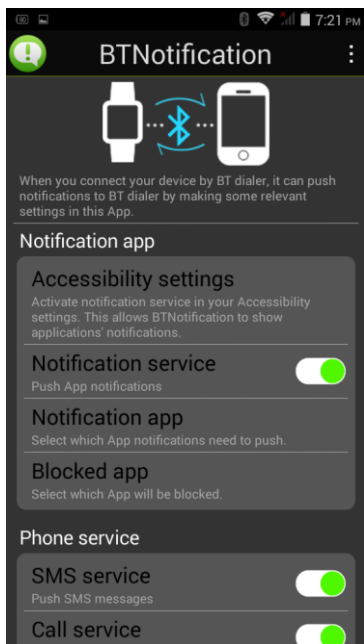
7:21 PM

BTNotification

When you connect your device by BT dialer, it can push notifications to BT dialer by making some relevant settings in this App.

Notification app

Accessibility settings
Activate notification service in your Accessibility settings. This allows BTNotification to show applications' notifications.

Notification service
Push App notifications

Notification app
Select which App notifications need to push.

Blocked app
Select which App will be blocked.

Phone service

SMS service
Push SMS messages

Call service